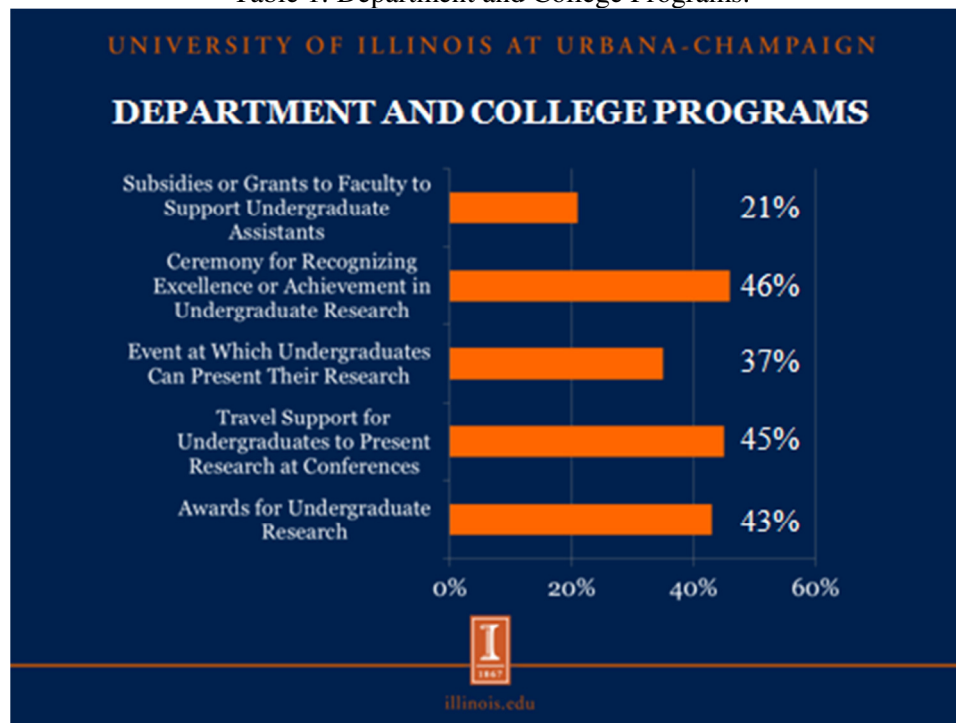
Table 1. Department and College Programs.

UNIVERSITY OF ILLINOIS AT URBANA-CHAMPAIGN

DEPARTMENT AND COLLEGE PROGRAMS

Subsidies or Grants to Faculty to Support Undergraduate Assistants 21%

Ceremony for Recognizing Excellence or Achievement in Undergraduate Research 46%

Event at Which Undergraduates Can Present Their Research 37%

Travel Support for Undergraduates to Present Research at Conferences 45%

Awards for Undergraduate Research 43%

0% 20% 40% 60%

I

1867

illinois.edu